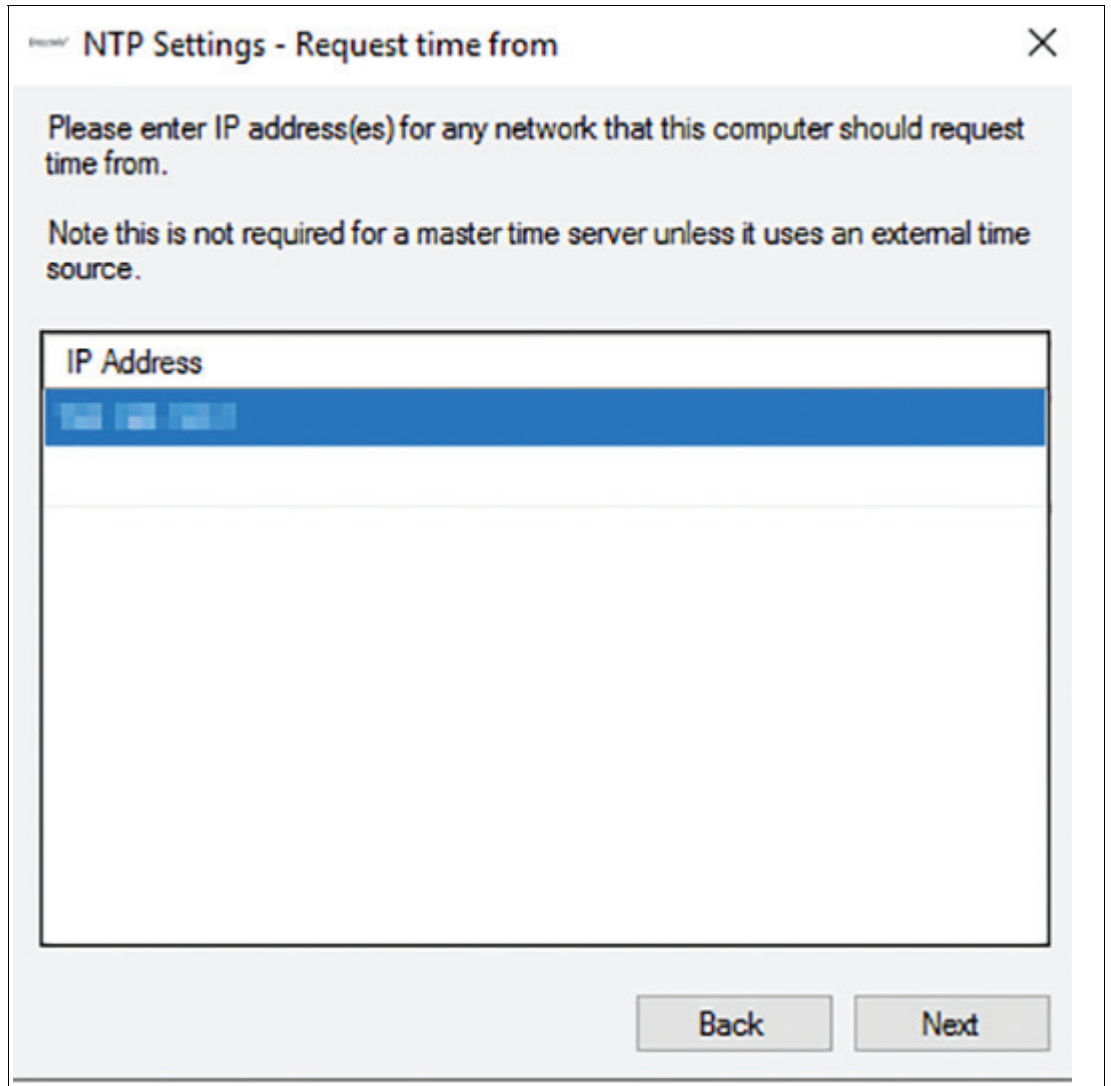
NTP Settings - Request time from

×

Please enter IP address(es) for any network that this computer should request time from.

Note this is not required for a master time server unless it uses an external time source.

| IP Address |
|---|
| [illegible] |

Back

Next